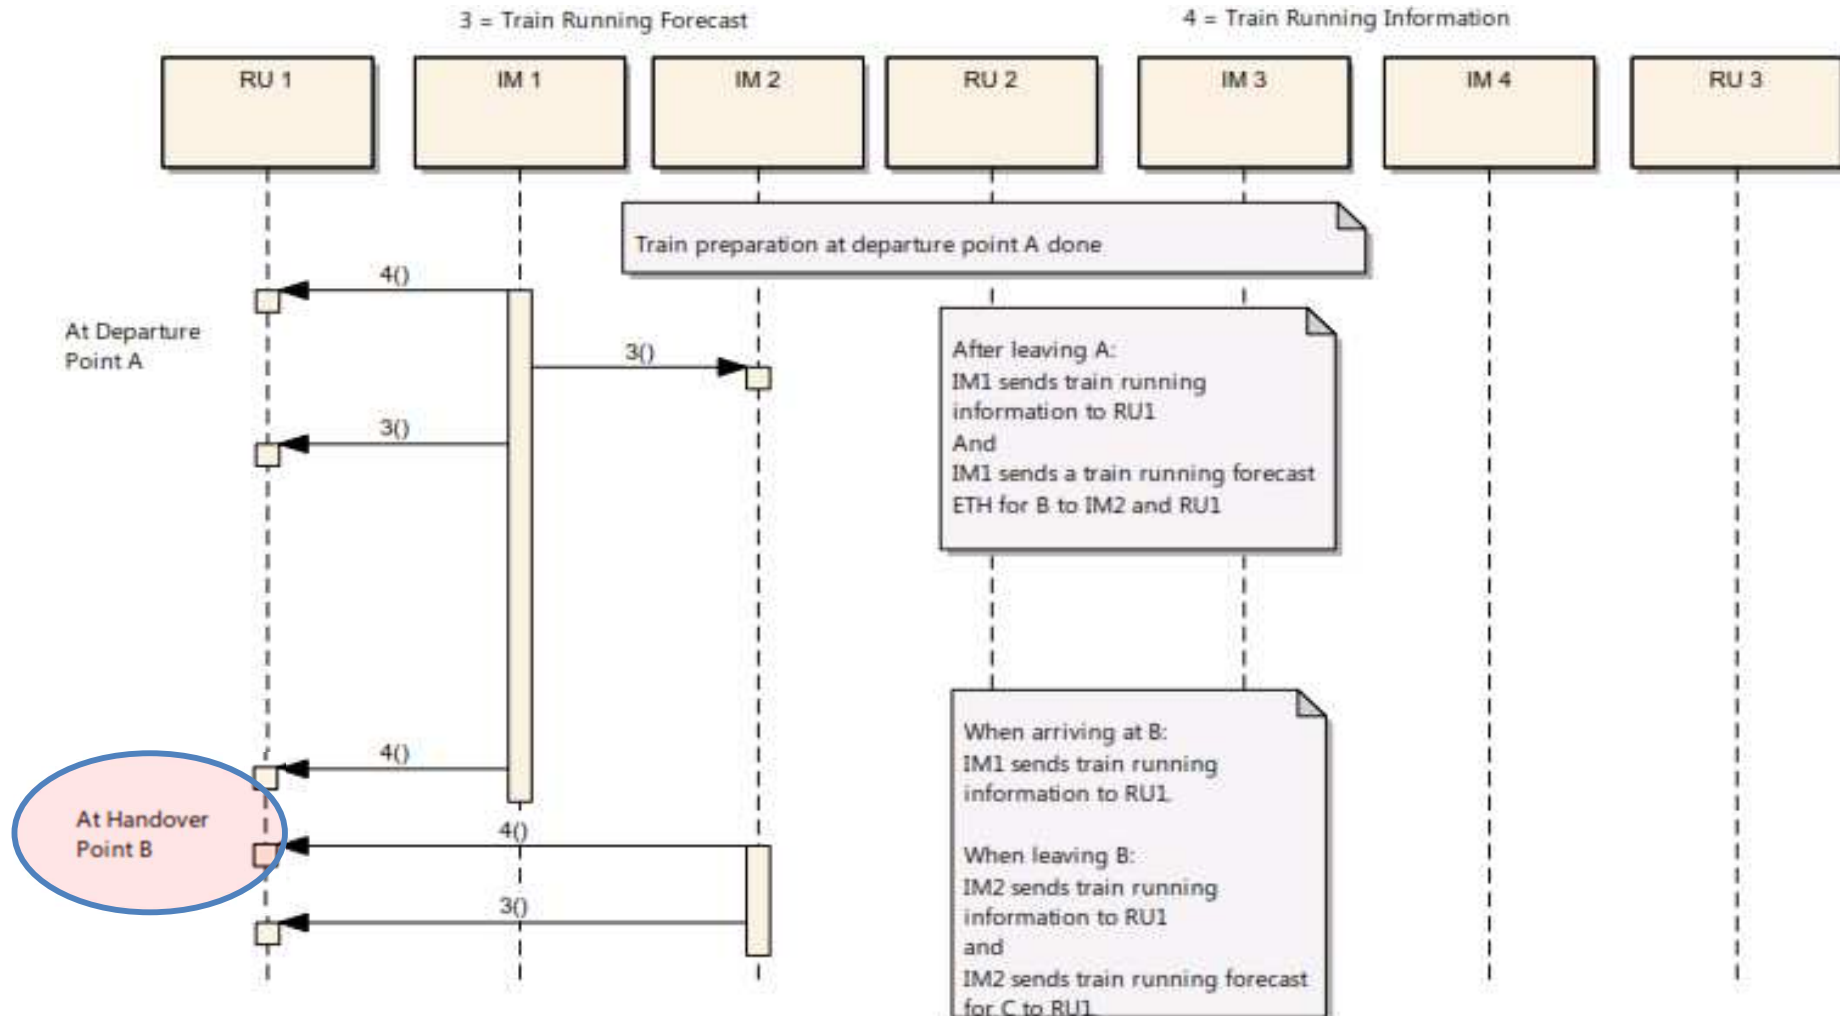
3 = Train Running Forecast

4 = Train Running Information

RU 1

IM 1

IM 2

RU 2

IM 3

IM 4

RU 3

Train preparation at departure point A done

4()

At Departure Point A

3()

After leaving A:
IM1 sends train running information to RU1
And
IM1 sends a train running forecast ETH for B to IM2 and RU1

3()

When arriving at B:
IM1 sends train running information to RU1

When leaving B:
IM2 sends train running information to RU1
and
IM2 sends train running forecast for C to RU1

4()

At Handover Point B

4()

3()